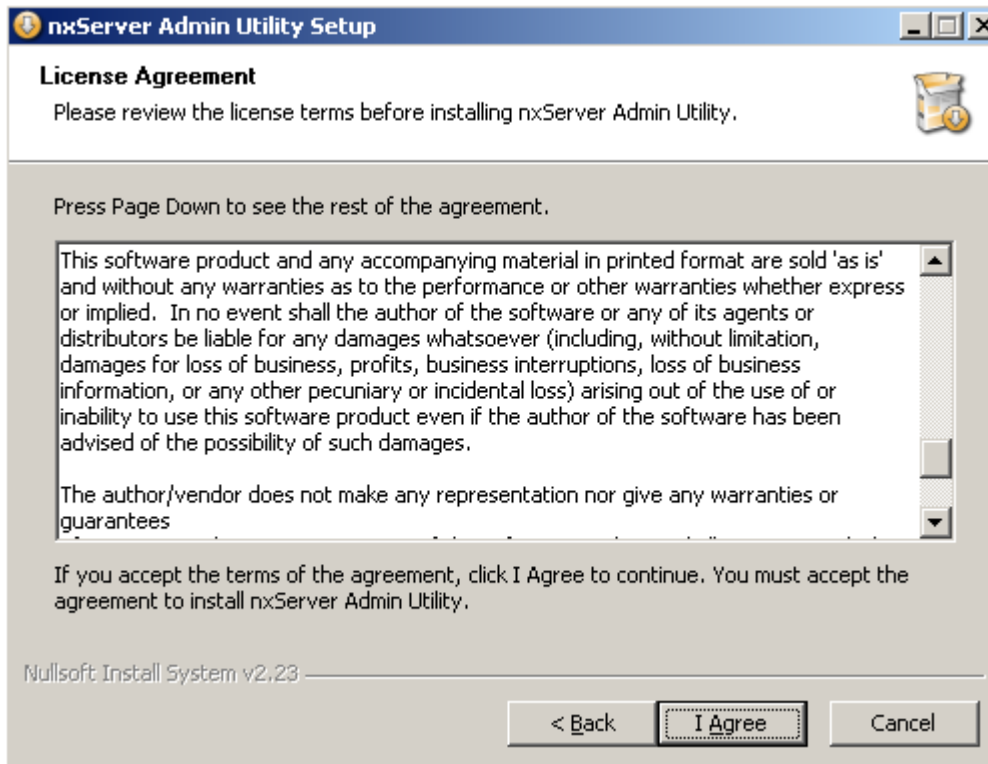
nxServer Admin Utility Setup

License Agreement

Please review the license terms before installing nxServer Admin Utility.

Press Page Down to see the rest of the agreement.

This software product and any accompanying material in printed format are sold 'as is' and without any warranties as to the performance or other warranties whether express or implied. In no event shall the author of the software or any of its agents or distributors be liable for any damages whatsoever (including, without limitation, damages for loss of business, profits, business interruptions, loss of business information, or any other pecuniary or incidental loss) arising out of the use of or inability to use this software product even if the author of the software has been advised of the possibility of such damages.

The author/vendor does not make any representation nor give any warranties or guarantees

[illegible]

If you accept the terms of the agreement, click I Agree to continue. You must accept the agreement to install nxServer Admin Utility.

Nullsoft Install System v2.23

< Back

I Agree

Cancel